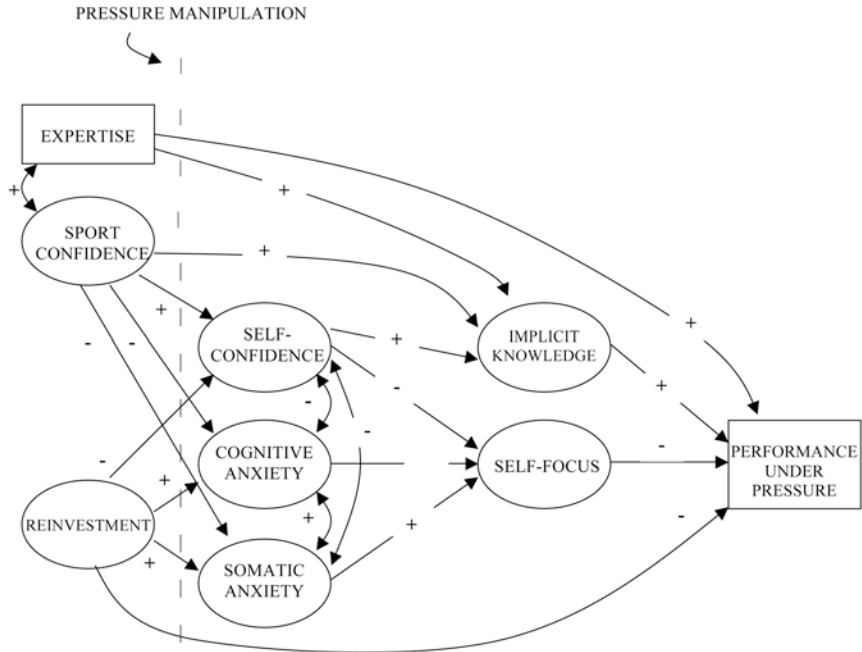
PRESSURE MANIPULATION

EXPERTISE

+

SPORT CONFIDENCE

+

+

+

-

-

SELF-CONFIDENCE

+

IMPLICIT KNOWLEDGE

+

+

-

-

-

COGNITIVE ANXIETY

SELF-FOCUS

-

PERFORMANCE UNDER PRESSURE

+

REINVESTMENT

+

+

+

-

SOMATIC ANXIETY